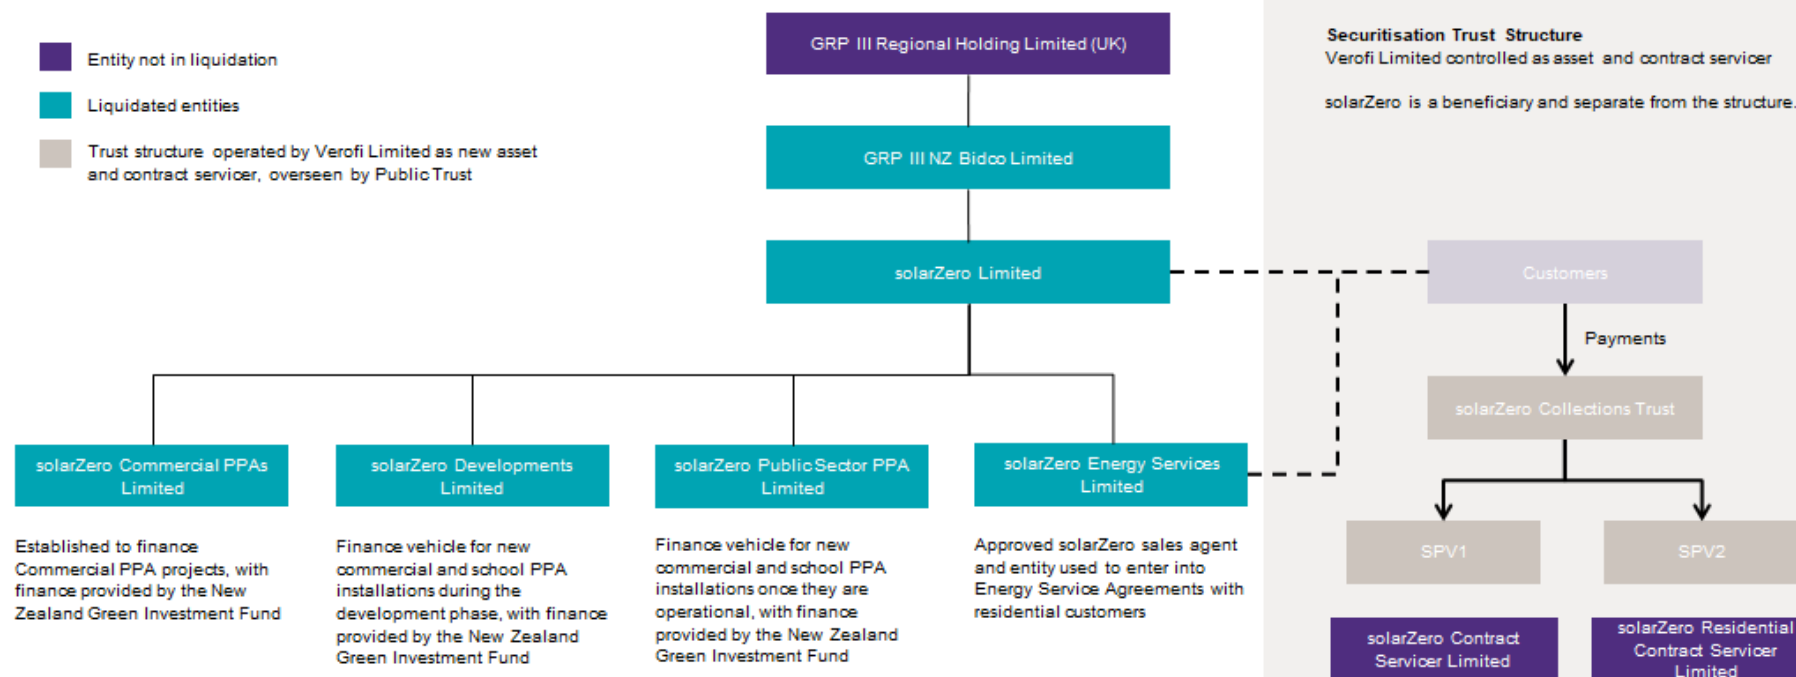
Entity not in liquidation

Liquidated entities

Trust structure operated by Verofi Limited as new asset and contract servicer, overseen by Public Trust

GRP III Regional Holding Limited (UK)

GRP III NZ Bidco Limited

solarZero Limited

Securitisation Trust Structure
Verofi Limited controlled as asset and contract servicer

solarZero is a beneficiary and separate from the structure.

Customers

Payments

solarZero Collections Trust

SPV1

SPV2

solarZero Contract Servicer Limited

solarZero Residential Contract Servicer Limited

solarZero Commercial PPAs Limited

Established to finance Commercial PPA projects, with finance provided by the New Zealand Green Investment Fund

solarZero Developments Limited

Finance vehicle for new commercial and school PPA installations during the development phase, with finance provided by the New Zealand Green Investment Fund

solarZero Public Sector PPA Limited

Finance vehicle for new commercial and school PPA installations once they are operational, with finance provided by the New Zealand Green Investment Fund

solarZero Energy Services Limited

Approved solarZero sales agent and entity used to enter into Energy Service Agreements with residential customers